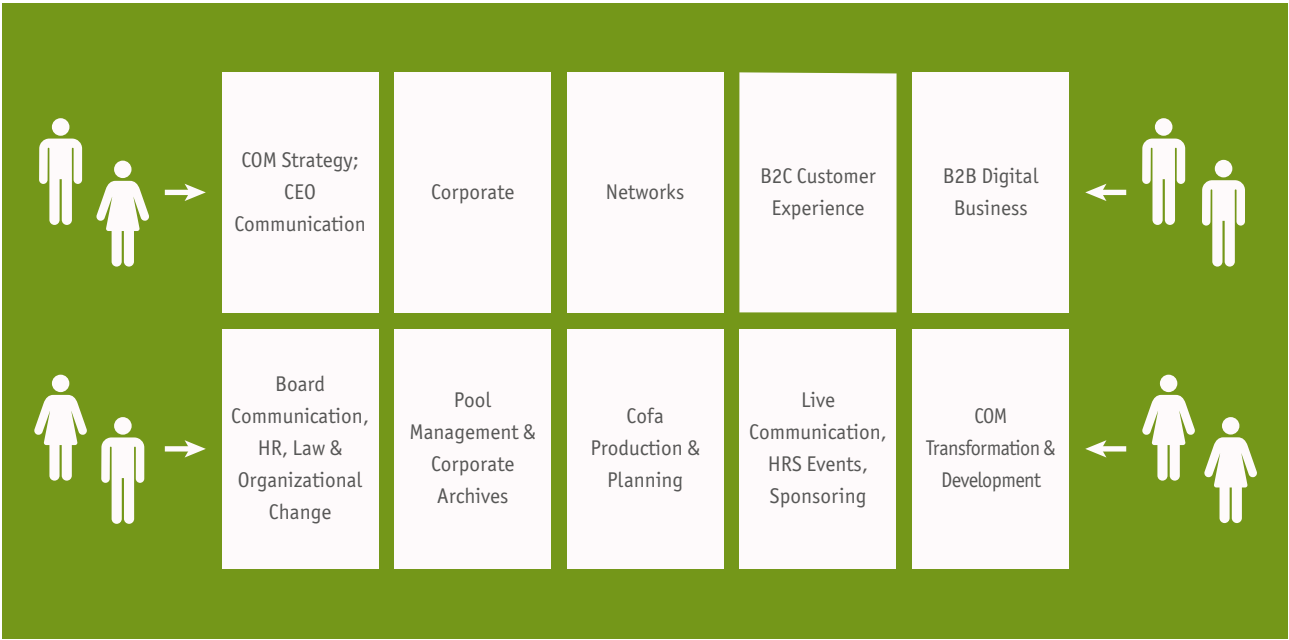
COM Strategy; CEO Communication

Corporate

Networks

B2C Customer Experience

B2B Digital Business

Board Communication, HR, Law & Organizational Change

Pool Management & Corporate Archives

Cofa Production & Planning

Live Communication, HRS Events, Sponsoring

COM Transformation & Development